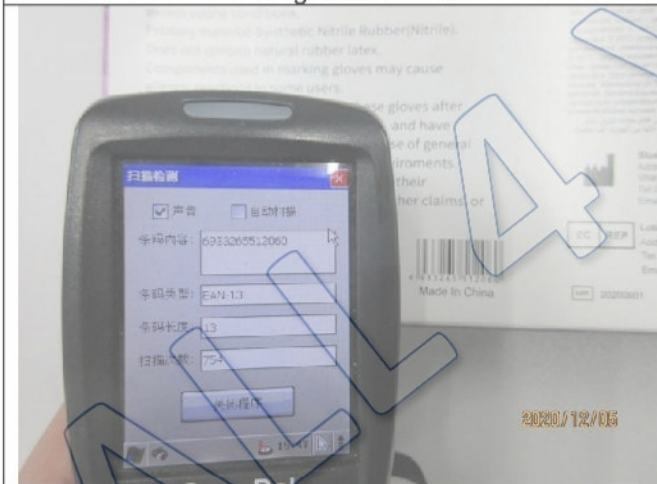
Primary material: Synthetic Nitrile Rubber(Nitrile).
Does not contain natural rubber latex.
Components used in marking gloves may cause
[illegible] some users.
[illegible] these gloves after
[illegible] and have
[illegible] of general
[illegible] iroments
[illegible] their
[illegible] her claims or

扫描检测
声音
自动扫描
条码内容: 6933265512060
条码类型: EAN-13
条码长度: 13
扫描次数: 75
关闭程序

Made In China

2020/12/05